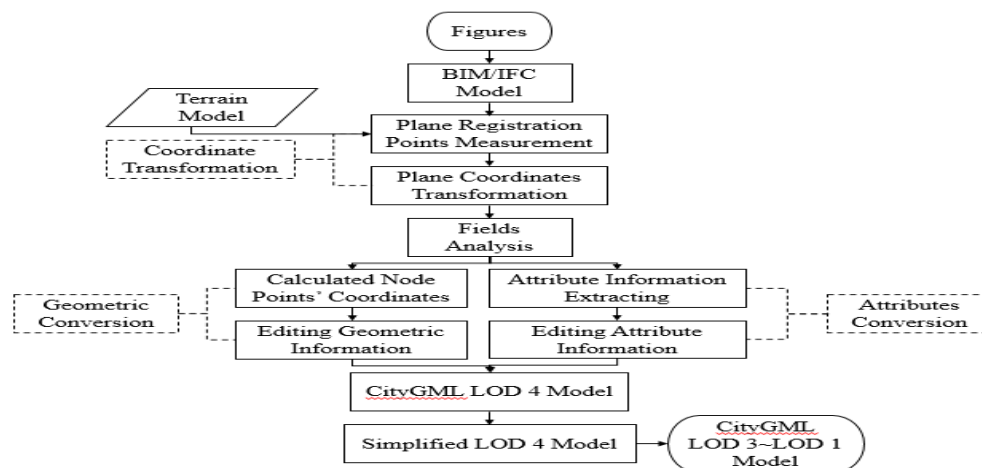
Figures

BIM/IFC Model

Terrain Model

Plane Registration Points Measurement

Coordinate Transformation

Plane Coordinates Transformation

Fields Analysis

Calculated Node Points' Coordinates

Attribute Information Extracting

Geometric Conversion

Editing Geometric Information

Editing Attribute Information

Attributes Conversion

CityGML LOD 4 Model

Simplified LOD 4 Model

CityGML LOD 3~LOD 1 Model